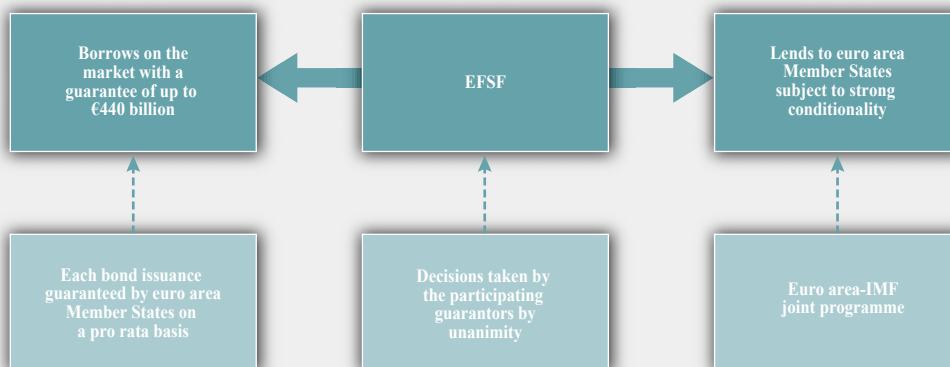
Borrows on the market with a guarantee of up to €440 billion

EFSF

Lends to euro area Member States subject to strong conditionality

Each bond issuance guaranteed by euro area Member States on a pro rata basis

Decisions taken by the participating guarantors by unanimity

Euro area-IMF joint programme